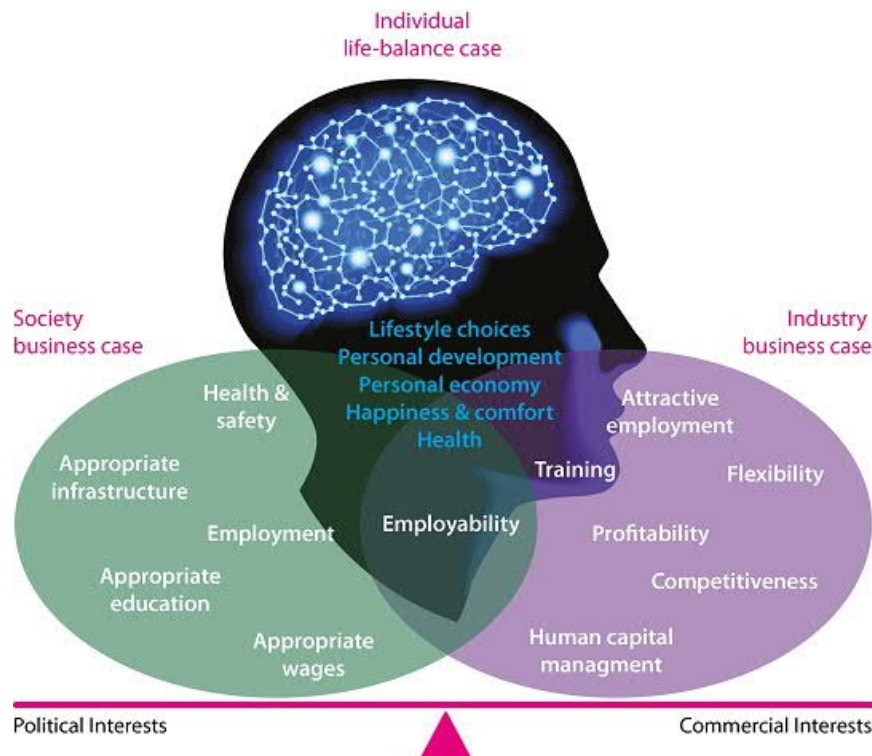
Individual
life-balance case

Society
business case

Industry
business case

Lifestyle choices
Personal development
Personal economy
Happiness & comfort
Health

Health &
safety

Appropriate
infrastructure

Employment

Appropriate
education

Appropriate
wages

Employability

Training

Attractive
employment

Flexibility

Profitability

Competitiveness

Human capital
managment

Political Interests

Commercial Interests